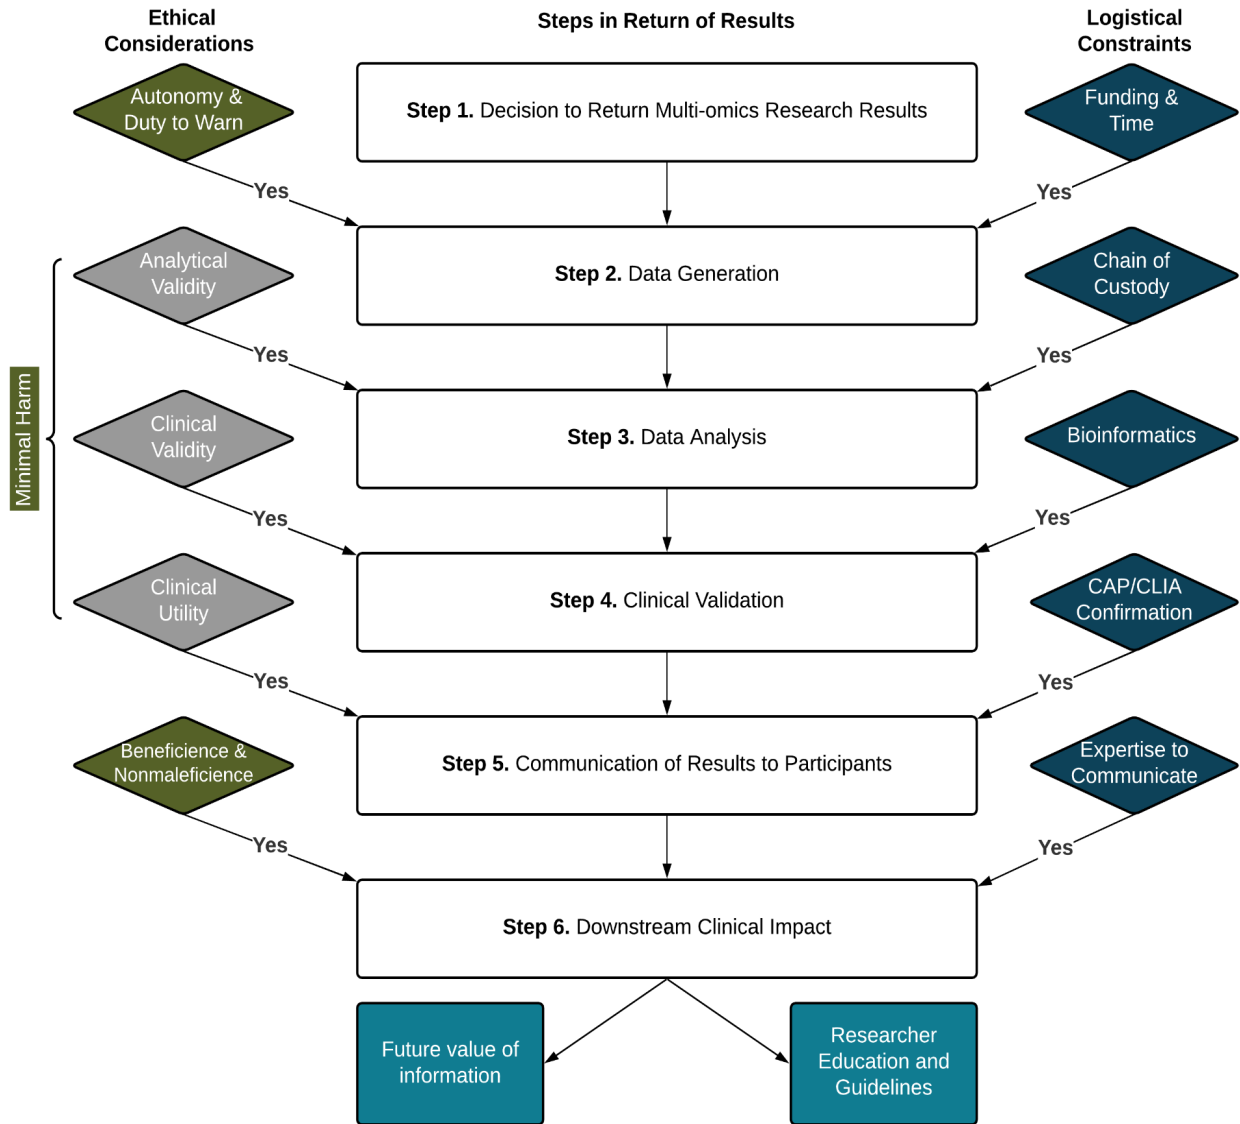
Ethical Considerations

Steps in Return of Results

Logistical Constraints

Autonomy & Duty to Warn

Step 1. Decision to Return Multi-omics Research Results

Funding & Time

Yes

Yes

Analytical Validity

Step 2. Data Generation

Chain of Custody

Yes

Yes

Minimal Harm

Clinical Validity

Step 3. Data Analysis

Bioinformatics

Yes

Yes

Clinical Utility

Step 4. Clinical Validation

CAP/CLIA Confirmation

Yes

Yes

Beneficience & Nonmaleficience

Step 5. Communication of Results to Participants

Expertise to Communicate

Yes

Yes

Step 6. Downstream Clinical Impact

Future value of information

Researcher Education and Guidelines